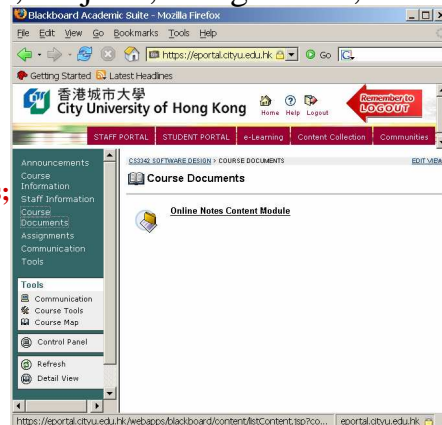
Blackboard Academic Suite - Mozilla Firefox

File Edit View Go Bookmarks Tools Help

https://eportal.cityu.edu.hk

Go

Getting Started Latest Headlines

香港城市大學
City University of Hong Kong

Home Help Logout

Remember to LOGOUT

STAFF PORTAL STUDENT PORTAL e-Learning Content Collection Communities

Announcements
Course Information
Staff Information
Course Documents
Assignments
Communication
Tools

Tools
Communication
Course Tools
Course Map

Control Panel

Refresh
Detail View

CS3342 SOFTWARE DESIGN > COURSE DOCUMENTS

EDIT VIEW

Course Documents

Online Notes Content Module

https://eportal.cityu.edu.hk/webapps/blackboard/content/listContent.jsp?co...

eportal.cityu.edu.hk